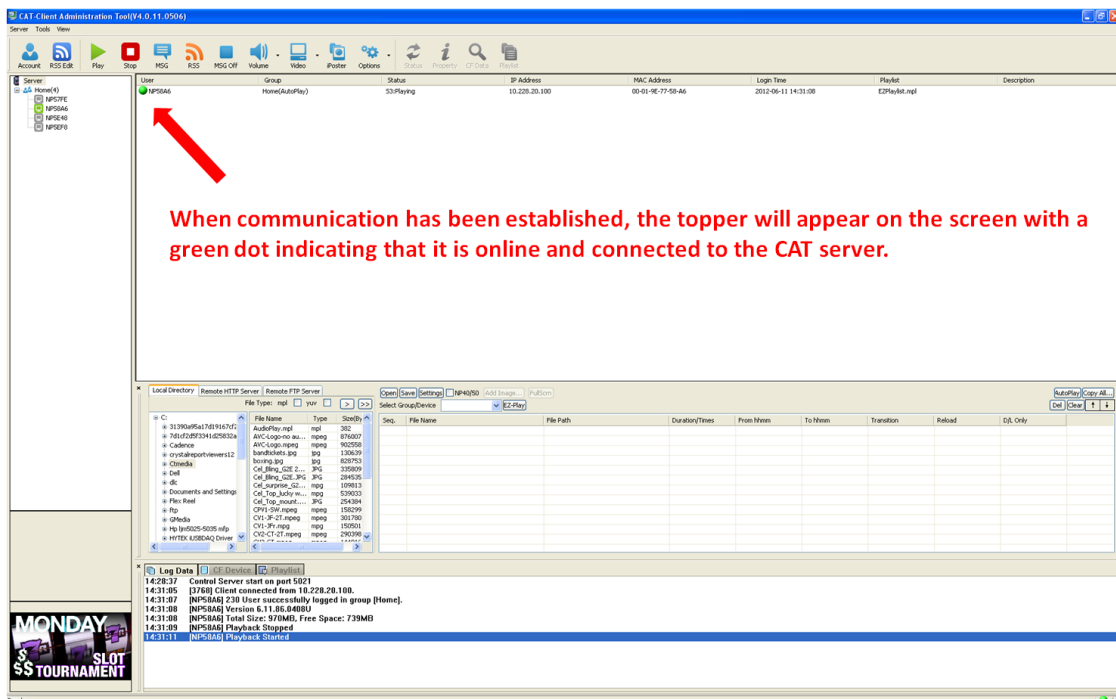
CAT-Client Administration Tool(V4.0.11.0506)

Server Tools View

Account RSS Edit Play Stop MSG RSS MSG Off Volume Video iPoster Options Status Property CF Data Playlist

Server
Home(4)
NP57FE
NP58A6
NP5E48
NP5EF8

| User | Group | Status | IP Address | MAC Address | Login Time | Playlist | Description |
|---|---|---|---|---|---|---|---|
| NP58A6 | Home(AutoPlay) | S3:Playing | 10.228.20.100 | 00-01-9E-77-58-A6 | 2012-06-11 14:31:08 | EZPlaylist.mpl | |

When communication has been established, the topper will appear on the screen with a green dot indicating that it is online and connected to the CAT server.

Local Directory Remote HTTP Server Remote FTP Server

File Type: mpl yuv > >>

C:
31390a95a17d19167cf2
7d1cf2d5f3341d25832a
Cadence
crystalreportviewers12
Ctmedia
Dell
dlc
Documents and Settings
Flex Reel
ftp
GMedia
Hp ljm5025-5035 mfp
HYTEK IUSBDAQ Driver

| File Name | Type | Size(By |
|---|---|---|
| AudioPlay.mpl | mpl | 382 |
| AVC-Logo-no au... | mpeg | 876007 |
| AVC-Logo.mpeg | mpeg | 902558 |
| bandtickets.jpg | jpg | 130639 |
| boxing.jpg | jpg | 828753 |
| Cel_Bling_G2E 2... | JPG | 335809 |
| Cel_Bling_G2E.JPG | JPG | 284535 |
| Cel_surprise_G2... | mpg | 109813 |
| Cel_Top_lucky w... | mpg | 539033 |
| Cel_Top_mount.... | JPG | 254384 |
| CPV1-SW.mpeg | mpeg | 158299 |
| CV1-JF-2T.mpeg | mpeg | 301780 |
| CV1-JFr.mpg | mpg | 150501 |
| CV2-CT-2T.mpeg | mpeg | 290398 |

Open Save Settings NP40/50 Add Image... FullScn
Select Group/Device EZ-Play
AutoPlay Copy All...
Del Clear

| Seq. | File Name | File Path | Duration/Times | From hhmm | To hhmm | Transition | Reload | D/L Only |
|---|---|---|---|---|---|---|---|---|

Log Data CF Device Playlist
14:28:37 Control Server start on port 5021
14:31:05 [3768] Client connected from 10.228.20.100.
14:31:07 [NP58A6] 230 User successfully logged in group [Home].
14:31:08 [NP58A6] Version 6.11.86.0408U
14:31:08 [NP58A6] Total Size: 970MB, Free Space: 739MB
14:31:09 [NP58A6] Playback Stopped
14:31:11 [NP58A6] Playback Started

MONDAY $$ SLOT TOURNAMENT